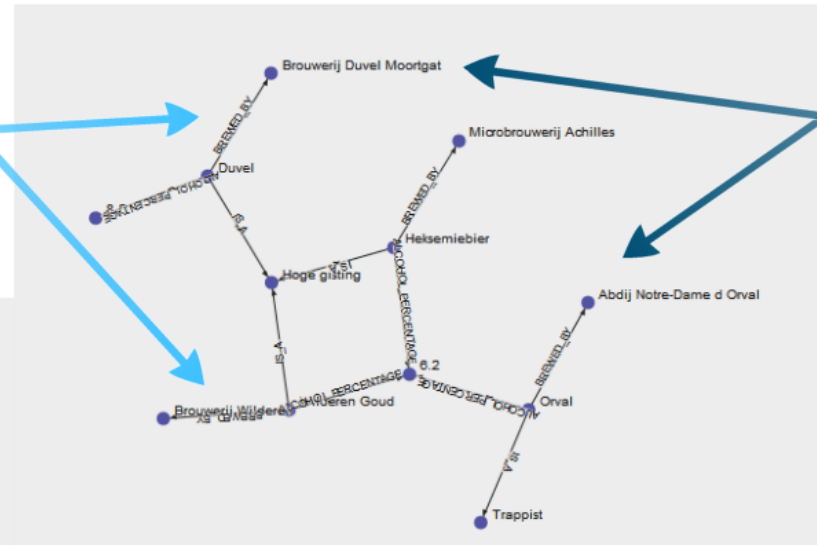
Brouwerij Duvel Moortgat

BREWED_BY

Duvel

ALCOHOL_PERCENTAGE

IS_A

Microbrouwerij Achilles

BREWED_BY

Heksemiebier

IS_A

Hoge gisting

ALCOHOL_PERCENTAGE

Abdij Notre-Dame d Orval

IS_A

6.2

ALCOHOL_PERCENTAGE

BREWED_BY

ALCOHOL_PERCENTAGE

Brouwerij Wilderen

BREWED_BY

Wilderen Goud

Orval

IS_A

Trappist